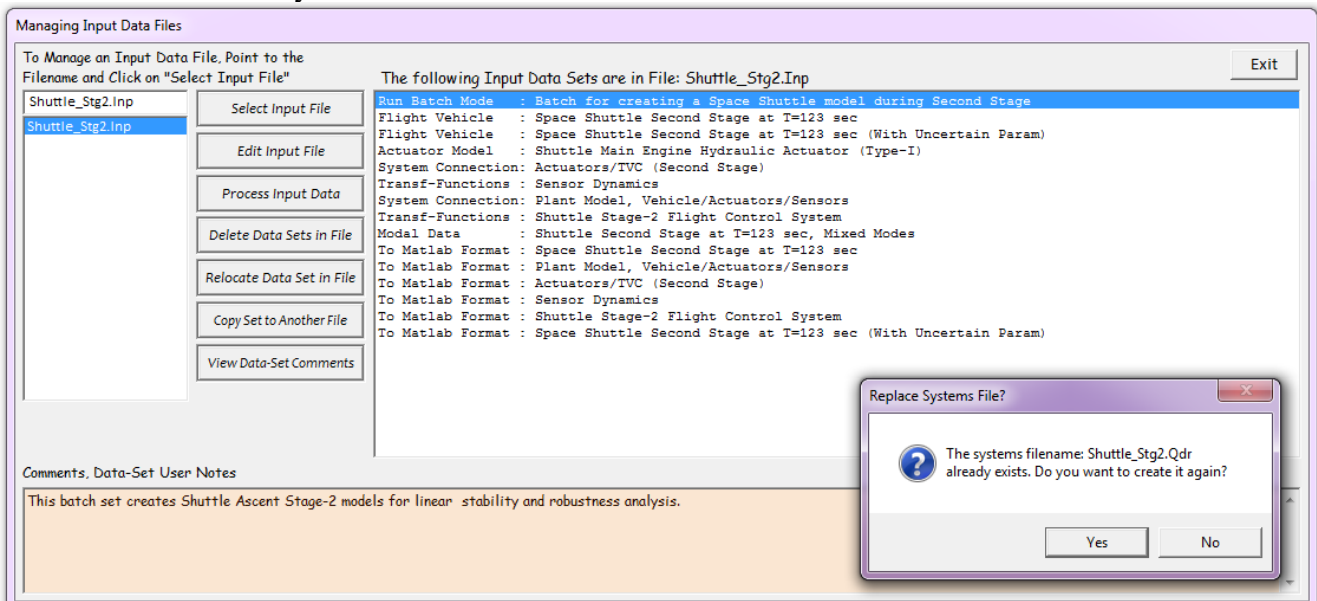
Managing Input Data Files

To Manage an Input Data File, Point to the Filename and Click on "Select Input File"

Exit

The following Input Data Sets are in File: Shuttle_Stg2.Inp

Shuttle_Stg2.Inp

Shuttle_Stg2.Inp

Select Input File

Edit Input File

Process Input Data

Delete Data Sets in File

Relocate Data Set in File

Copy Set to Another File

View Data-Set Comments

Run Batch Mode : Batch for creating a Space Shuttle model during Second Stage
Flight Vehicle : Space Shuttle Second Stage at T=123 sec
Flight Vehicle : Space Shuttle Second Stage at T=123 sec (With Uncertain Param)
Actuator Model : Shuttle Main Engine Hydraulic Actuator (Type-I)
System Connection: Actuators/TVC (Second Stage)
Transf-Functions : Sensor Dynamics
System Connection: Plant Model, Vehicle/Actuators/Sensors
Transf-Functions : Shuttle Stage-2 Flight Control System
Modal Data : Shuttle Second Stage at T=123 sec, Mixed Modes
To Matlab Format : Space Shuttle Second Stage at T=123 sec
To Matlab Format : Plant Model, Vehicle/Actuators/Sensors
To Matlab Format : Actuators/TVC (Second Stage)
To Matlab Format : Sensor Dynamics
To Matlab Format : Shuttle Stage-2 Flight Control System
To Matlab Format : Space Shuttle Second Stage at T=123 sec (With Uncertain Param)

Replace Systems File?

The systems filename: Shuttle_Stg2.Qdr already exists. Do you want to create it again?

Yes

No

Comments, Data-Set User Notes

This batch set creates Shuttle Ascent Stage-2 models for linear stability and robustness analysis.